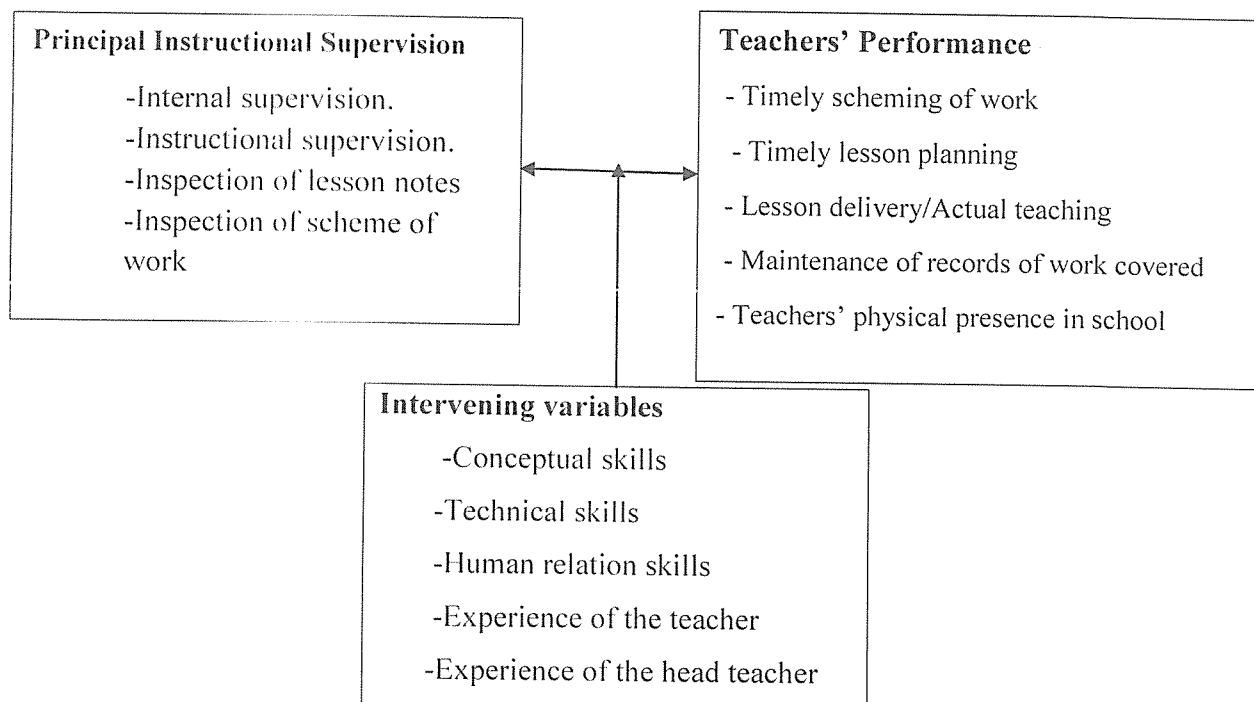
Principal Instructional Supervision

-Internal supervision.
-Instructional supervision.
-Inspection of lesson notes
-Inspection of scheme of work

Teachers' Performance

- Timely scheming of work
- Timely lesson planning
- Lesson delivery/Actual teaching
- Maintenance of records of work covered
- Teachers' physical presence in school

Intervening variables

-Conceptual skills
-Technical skills
-Human relation skills
-Experience of the teacher
-Experience of the head teacher